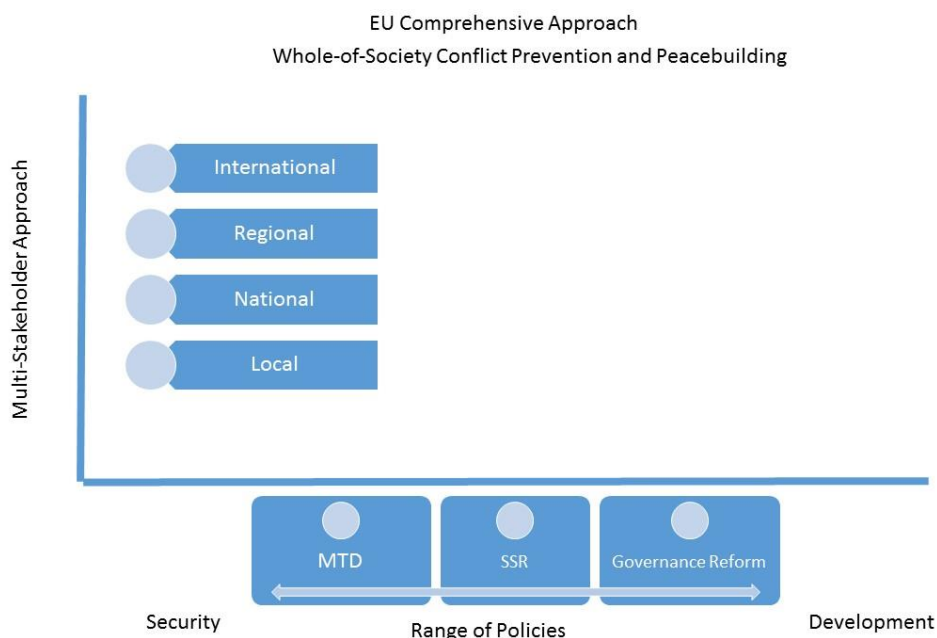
EU Comprehensive Approach

Whole-of-Society Conflict Prevention and Peacebuilding

Multi-Stakeholder Approach

International

Regional

National

Local

MTD

SSR

Governance Reform

Security

Range of Policies

Development